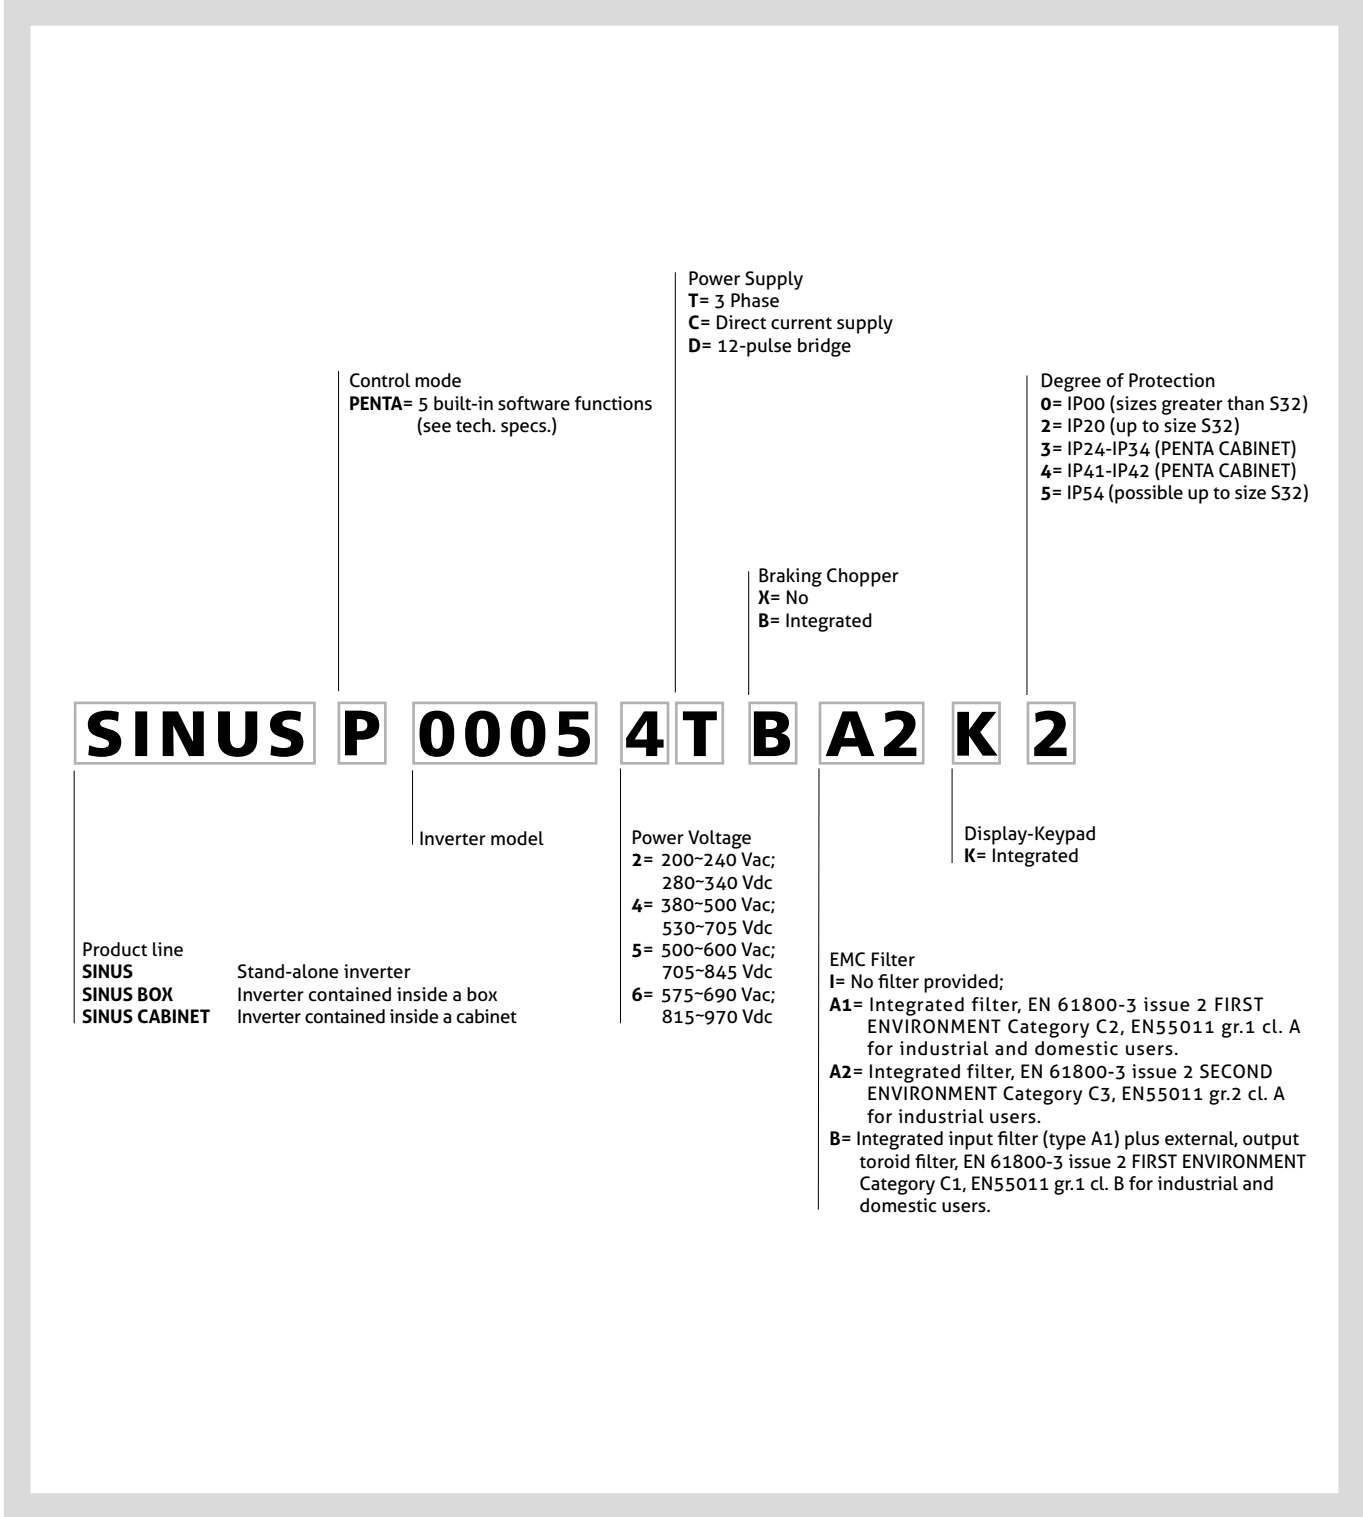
Power Supply
**T**= 3 Phase
**C**= Direct current supply
**D**= 12-pulse bridge

Control mode
**PENTA**= 5 built-in software functions (see tech. specs.)

Degree of Protection
**0**= IP00 (sizes greater than S32)
**2**= IP20 (up to size S32)
**3**= IP24-IP34 (PENTA CABINET)
**4**= IP41-IP42 (PENTA CABINET)
**5**= IP54 (possible up to size S32)

Braking Chopper
**X**= No
**B**= Integrated

SINUS P 0005 4 T B A2 K 2

Inverter model

Power Voltage
**2**= 200~240 Vac; 280~340 Vdc
**4**= 380~500 Vac; 530~705 Vdc
**5**= 500~600 Vac; 705~845 Vdc
**6**= 575~690 Vac; 815~970 Vdc

Display-Keypad
**K**= Integrated

Product line
**SINUS** Stand-alone inverter
**SINUS BOX** Inverter contained inside a box
**SINUS CABINET** Inverter contained inside a cabinet

EMC Filter
**I**= No filter provided;
**A1**= Integrated filter, EN 61800-3 issue 2 FIRST ENVIRONMENT Category C2, EN55011 gr.1 cl. A for industrial and domestic users.
**A2**= Integrated filter, EN 61800-3 issue 2 SECOND ENVIRONMENT Category C3, EN55011 gr.2 cl. A for industrial users.
**B**= Integrated input filter (type A1) plus external, output toroid filter, EN 61800-3 issue 2 FIRST ENVIRONMENT Category C1, EN55011 gr.1 cl. B for industrial and domestic users.